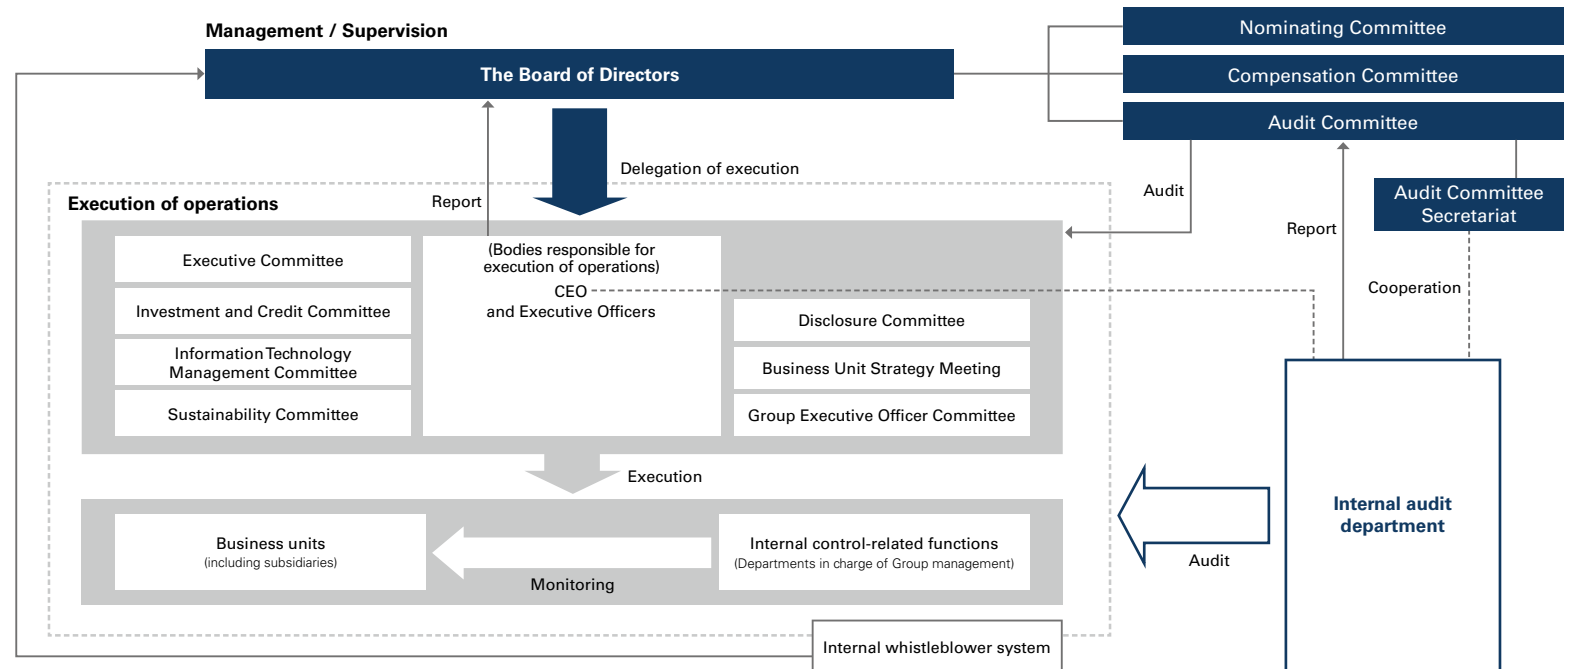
Management / Supervision

The Board of Directors

Nominating Committee

Compensation Committee

Audit Committee

Delegation of execution

Audit

Audit Committee Secretariat

Execution of operations

Report

Report

Executive Committee

Investment and Credit Committee

Information Technology Management Committee

Sustainability Committee

(Bodies responsible for execution of operations)

CEO and Executive Officers

Disclosure Committee

Business Unit Strategy Meeting

Group Executive Officer Committee

Cooperation

Execution

Internal audit department

Business units
(including subsidiaries)

Monitoring

Internal control-related functions
(Departments in charge of Group management)

Audit

Internal whistleblower system